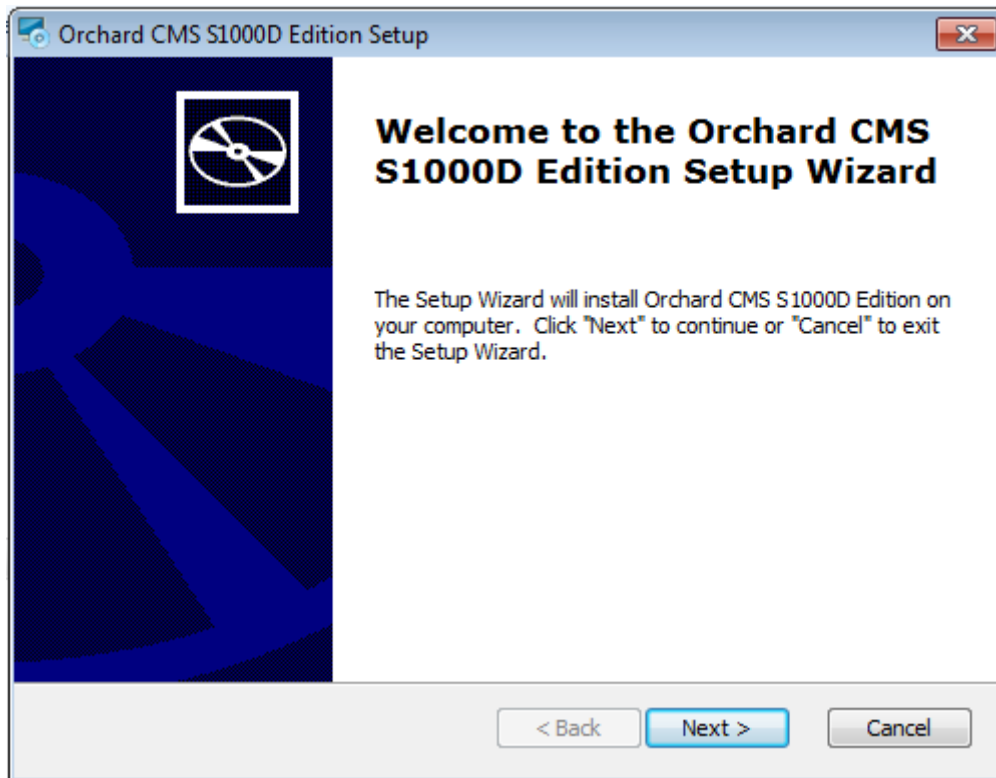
Orchard CMS S1000D Edition Setup

Welcome to the Orchard CMS S1000D Edition Setup Wizard

The Setup Wizard will install Orchard CMS S1000D Edition on your computer. Click "Next" to continue or "Cancel" to exit the Setup Wizard.

< Back

Next >

Cancel